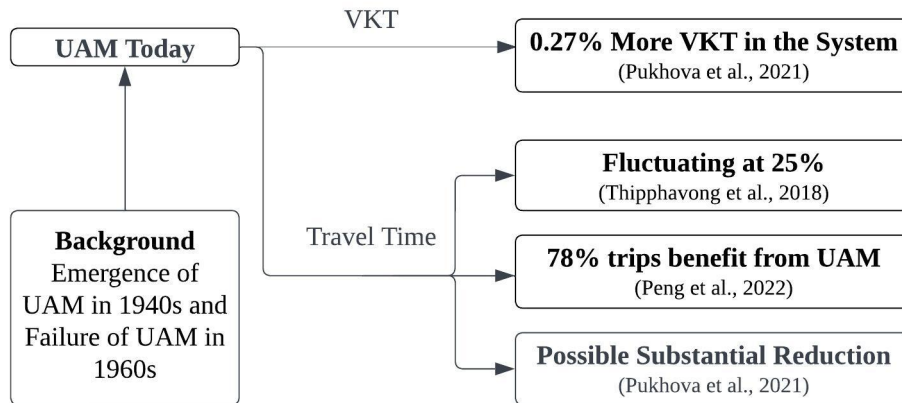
UAM Today

VKT

0.27% More VKT in the System
(Pukhova et al., 2021)

Fluctuating at 25%
(Thipphavong et al., 2018)

Travel Time

78% trips benefit from UAM
(Peng et al., 2022)

Possible Substantial Reduction
(Pukhova et al., 2021)

Background
Emergence of UAM in 1940s and Failure of UAM in 1960s